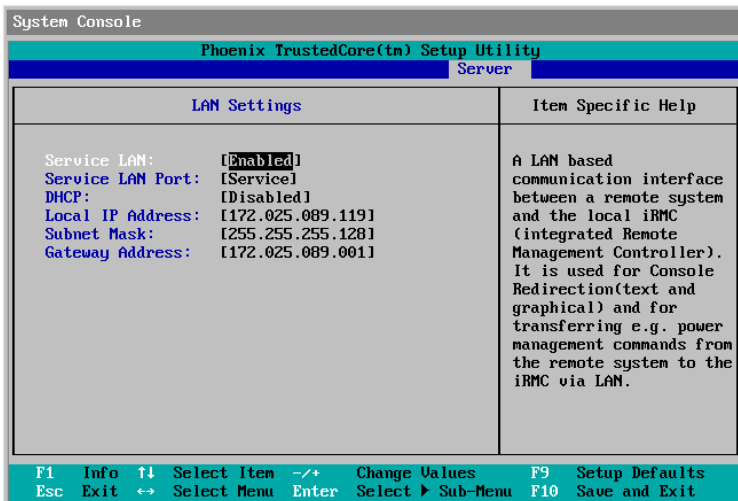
System Console

Phoenix TrustedCore(tm) Setup Utility

Server

LAN Settings

Item Specific Help

Service LAN: [Enabled]
Service LAN Port: [Service]
DHCP: [Disabled]
Local IP Address: [172.025.089.119]
Subnet Mask: [255.255.255.128]
Gateway Address: [172.025.089.001]

A LAN based communication interface between a remote system and the local iRMC (integrated Remote Management Controller). It is used for Console Redirection(text and graphical) and for transferring e.g. power management commands from the remote system to the iRMC via LAN.

F1 Info ↑↓ Select Item -/+ Change Values F9 Setup Defaults
Esc Exit ↔ Select Menu Enter Select ▶ Sub-Menu F10 Save and Exit